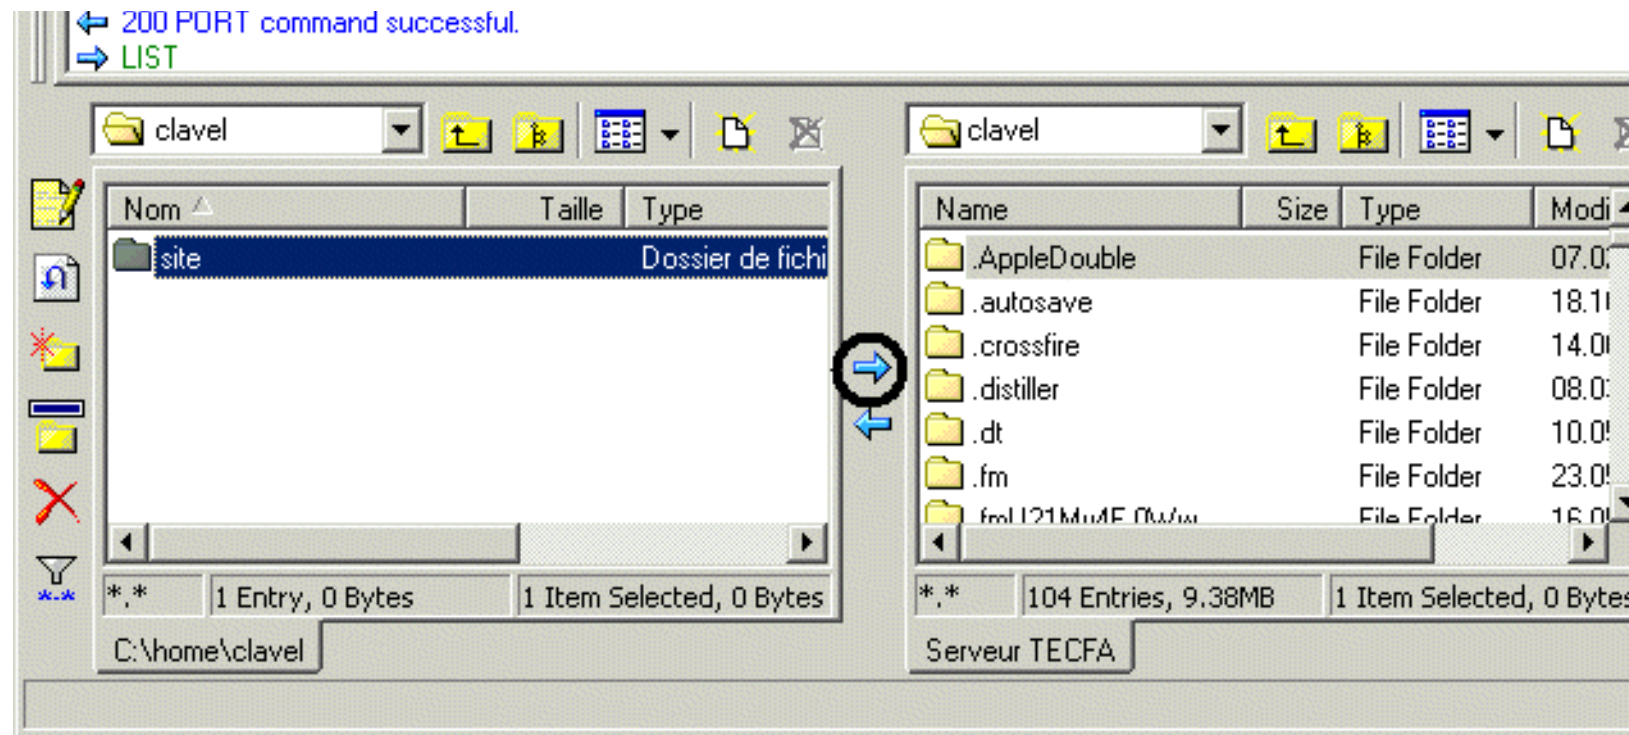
200 PORT command successful.
LIST

clavel

| Nom | Taille | Type |
|---|---|---|
| site | | Dossier de fichi |

*.*
1 Entry, 0 Bytes
1 Item Selected, 0 Bytes
C:\home\clavel

clavel

| Name | Size | Type | Modi |
|---|---|---|---|
| .AppleDouble | | File Folder | 07.0 |
| .autosave | | File Folder | 18.1 |
| .crossfire | | File Folder | 14.0 |
| .distiller | | File Folder | 08.0 |
| .dt | | File Folder | 10.0 |
| .fm | | File Folder | 23.0 |
| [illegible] | | File Folder | 16.0 |

*.*
104 Entries, 9.38MB
1 Item Selected, 0 Bytes
Serveur TECFA